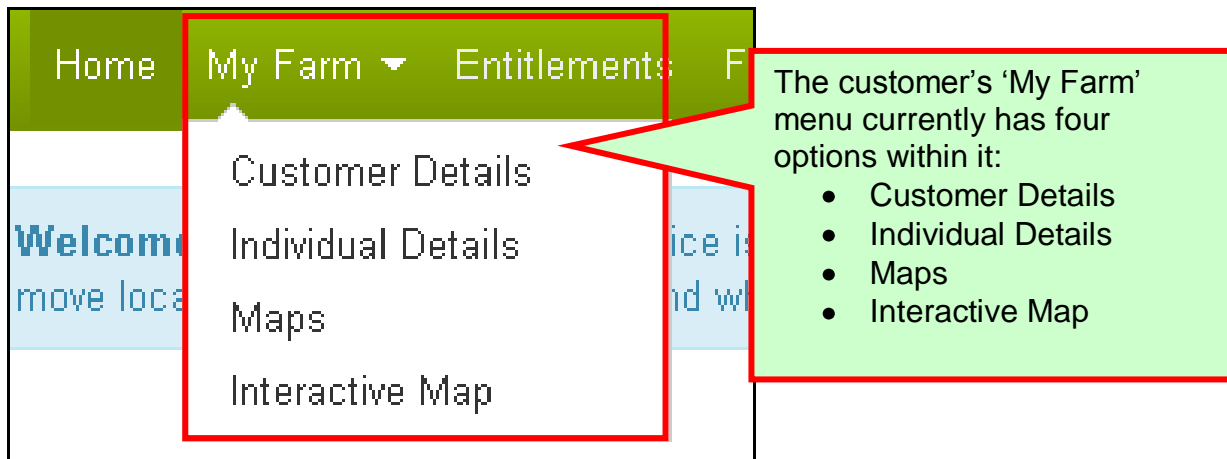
Home My Farm ▾ Entitlements F

Customer Details
Individual Details
Maps
Interactive Map

Welcom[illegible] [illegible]ice is
move loca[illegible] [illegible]nd wh

The customer's 'My Farm' menu currently has four options within it:
- Customer Details
- Individual Details
- Maps
- Interactive Map